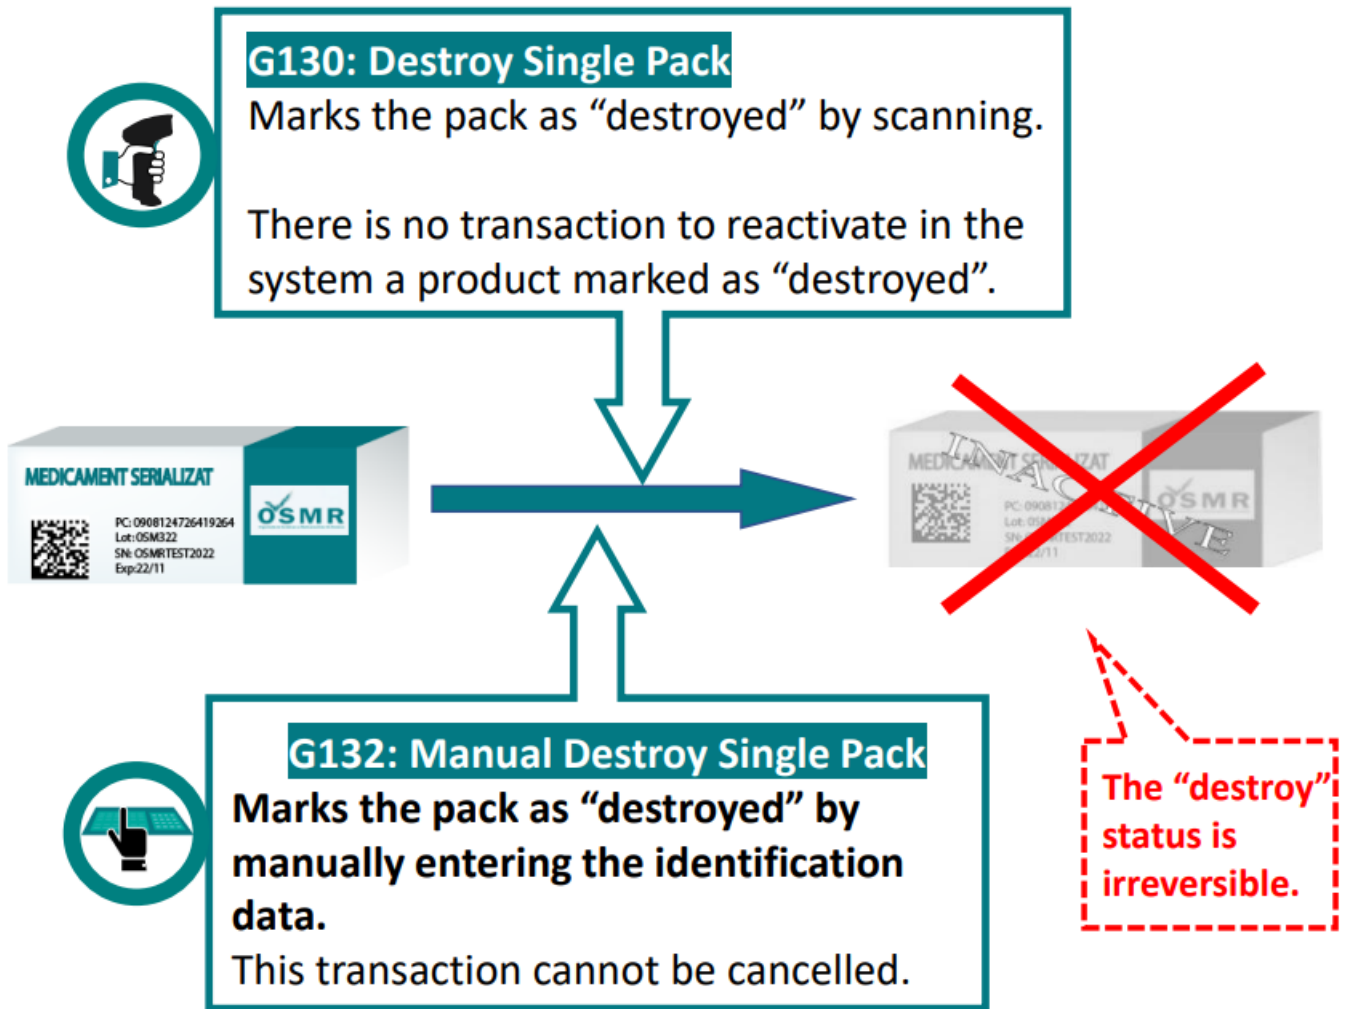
G130: Destroy Single Pack
Marks the pack as “destroyed” by scanning.

There is no transaction to reactivate in the system a product marked as “destroyed”.

MEDICAMENT SERIALIZAT
PC: 09081247264192264
Lot: OSM322
SN: OSMRTEST2022
Exp:22/11
OSMR

MEDICAMENT SERIALIZAT
INACTIVE
PC: 09081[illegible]
Lot: OS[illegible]
SN: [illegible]TEST2022
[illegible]2/11
OSMR

G132: Manual Destroy Single Pack
Marks the pack as “destroyed” by manually entering the identification data.
This transaction cannot be cancelled.

The “destroy” status is irreversible.